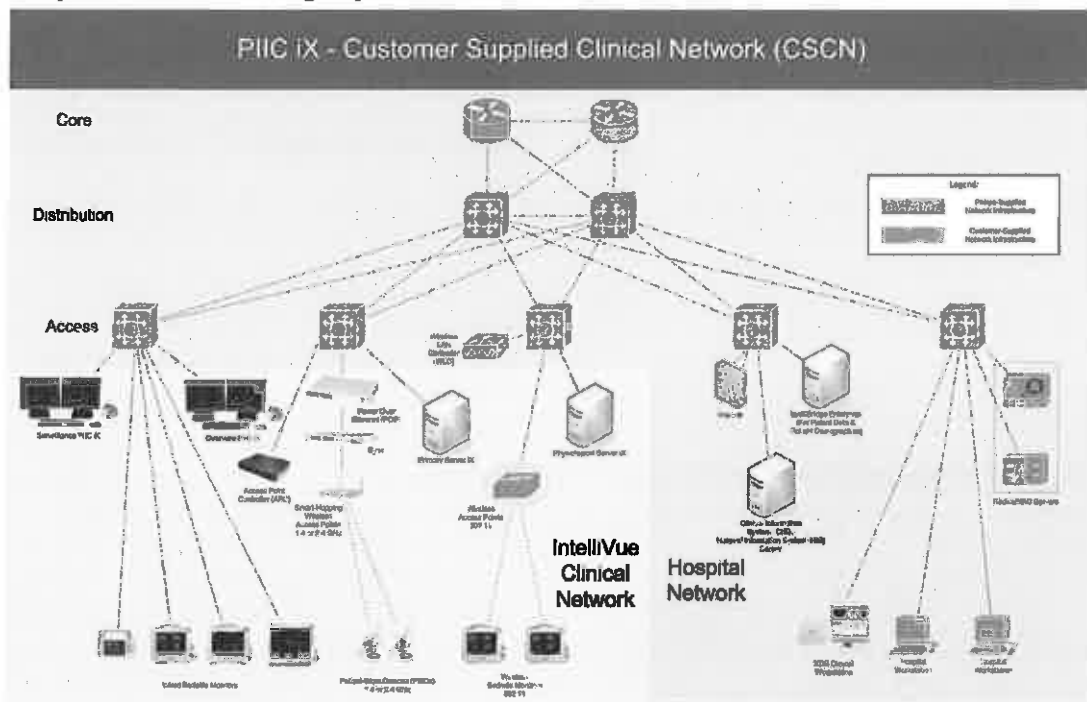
PIIC iX - Customer Supplied Clinical Network (CSCN)

Core

Distribution

Legend:
Philips-Supplied Network Infrastructure
Customer-Supplied Network Infrastructure

Access

Wireless LAN Controller (WLC)

Surveillance PIIC iX

Overview PIIC iX

Power Over Ethernet (POE)

Primary Server iX

Physiological Server iX

Access Point Controller (APC)

Smart-Hopping Wireless Access Points 1.4 or 2.4 GHz

Wireless Access Points 802.11

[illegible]

IntelliBridge Enterprise (for Patient Data & Patient Demographics)

Clinical Information System, CIS, Hospital Information System, HIS, Lab

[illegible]

IntelliVue Clinical Network

Hospital Network

Wired Bedside Monitors

Patient-Worn Devices (PWDs) 1.4 or 2.4 GHz

Wireless Bedside Monitors 802.11

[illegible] Clinical Workstations

Hospital Workstations

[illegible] Workstations